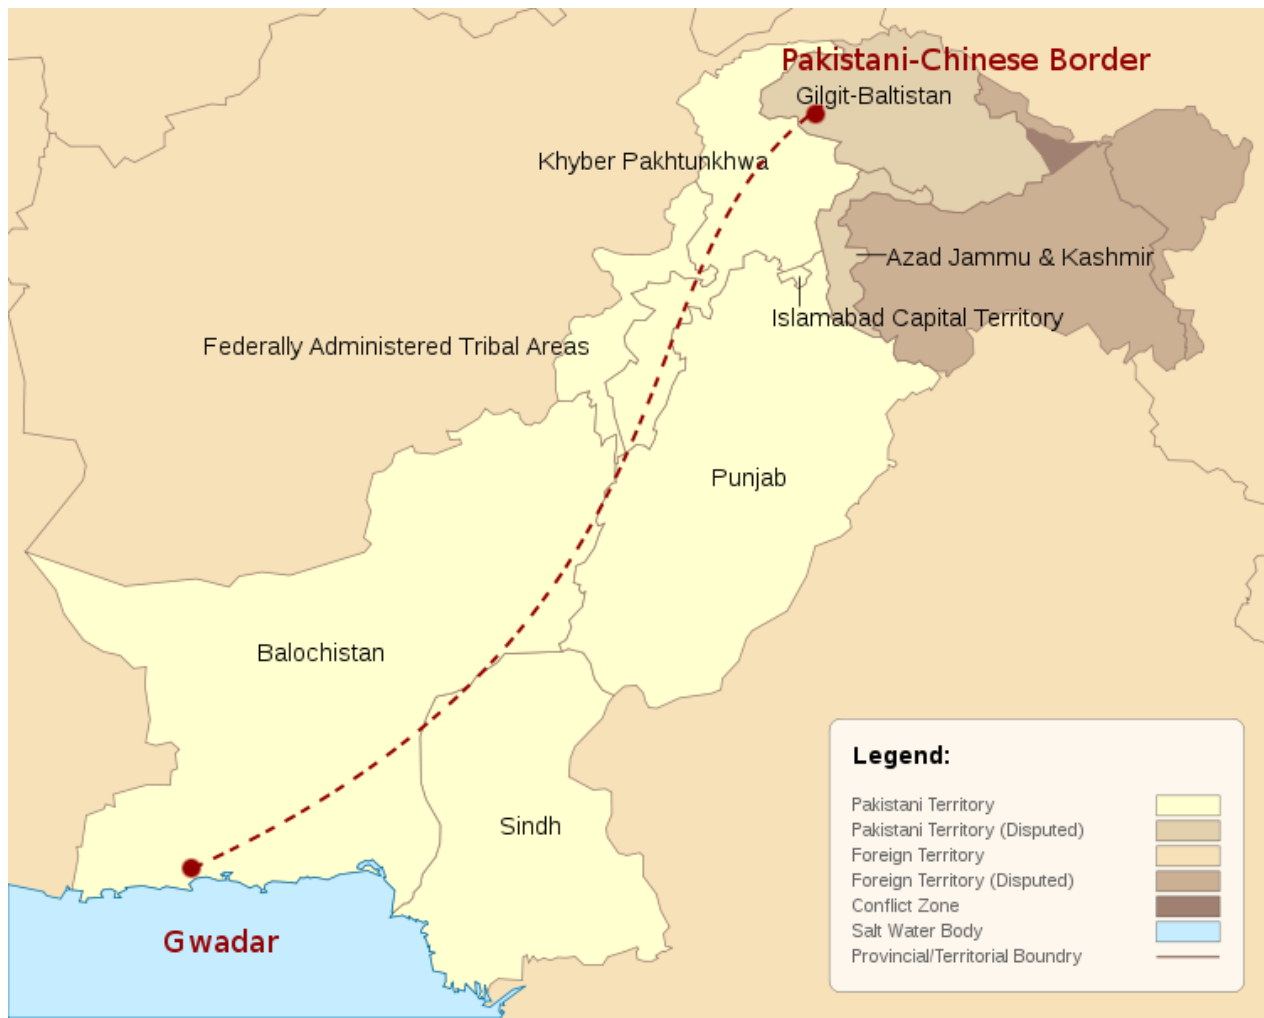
Pakistani-Chinese Border
Gilgit-Baltistan
Khyber Pakhtunkhwa
Azad Jammu & Kashmir
Islamabad Capital Territory
Federally Administered Tribal Areas
Punjab
Balochistan
Sindh
Gwadar

Legend:
Pakistani Territory
Pakistani Territory (Disputed)
Foreign Territory
Foreign Territory (Disputed)
Conflict Zone
Salt Water Body
Provincial/Territorial Boundry